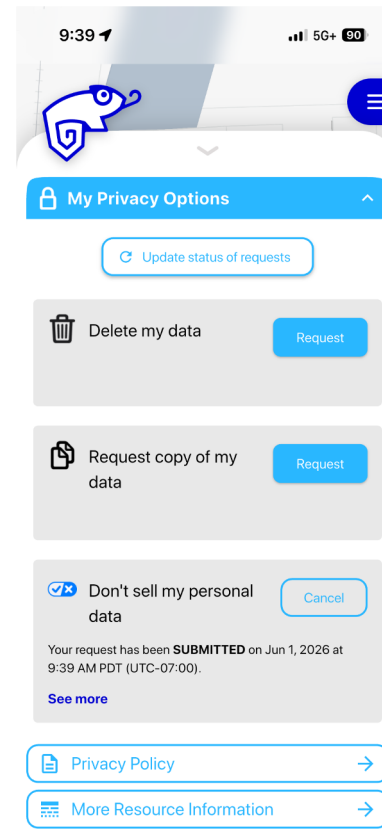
9:39

5G+ 90

My Privacy Options

Update status of requests

Delete my data

Request

Request copy of my data

Request

Don't sell my personal data

Cancel

Your request has been **SUBMITTED** on Jun 1, 2026 at 9:39 AM PDT (UTC-07:00).

See more

Privacy Policy

More Resource Information